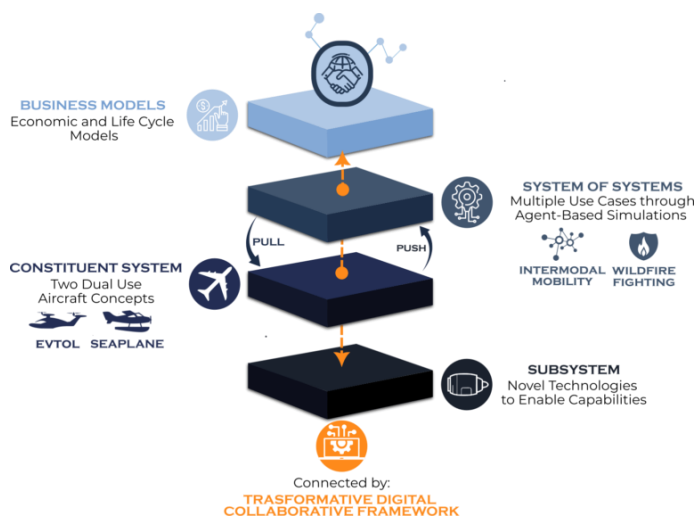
BUSINESS MODELS
Economic and Life Cycle Models

SYSTEM OF SYSTEMS
Multiple Use Cases through Agent-Based Simulations

PULL

PUSH

INTERMODAL MOBILITY

WILDFIRE FIGHTING

CONSTITUENT SYSTEM
Two Dual Use Aircraft Concepts

EVTOL

SEAPLANE

SUBSYSTEM
Novel Technologies to Enable Capabilities

Connected by:
TRASFORMATIVE DIGITAL COLLABORATIVE FRAMEWORK